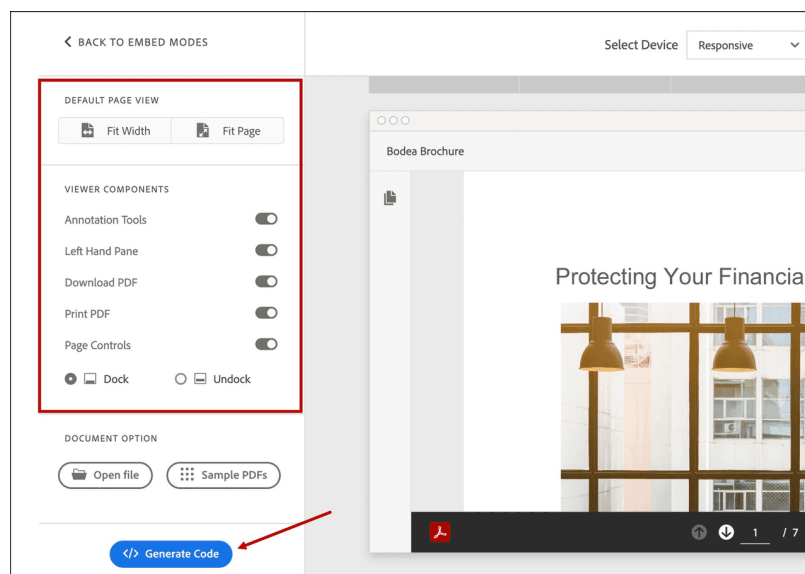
< BACK TO EMBED MODES

DEFAULT PAGE VIEW

Fit Width

Fit Page

VIEWER COMPONENTS

Annotation Tools

Left Hand Pane

Download PDF

Print PDF

Page Controls

Dock

Undock

DOCUMENT OPTION

Open file

Sample PDFs

</> Generate Code

Select Device

Responsive

Bodea Brochure

Protecting Your Financia

1

/ 7